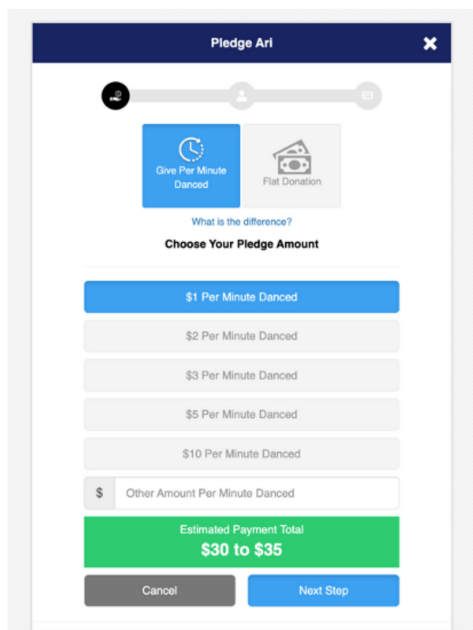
Pledge Ari

Give Per Minute Danced

Flat Donation

What is the difference?

Choose Your Pledge Amount

$1 Per Minute Danced

$2 Per Minute Danced

$3 Per Minute Danced

$5 Per Minute Danced

$10 Per Minute Danced

$ Other Amount Per Minute Danced

Estimated Payment Total
$30 to $35

Cancel

Next Step